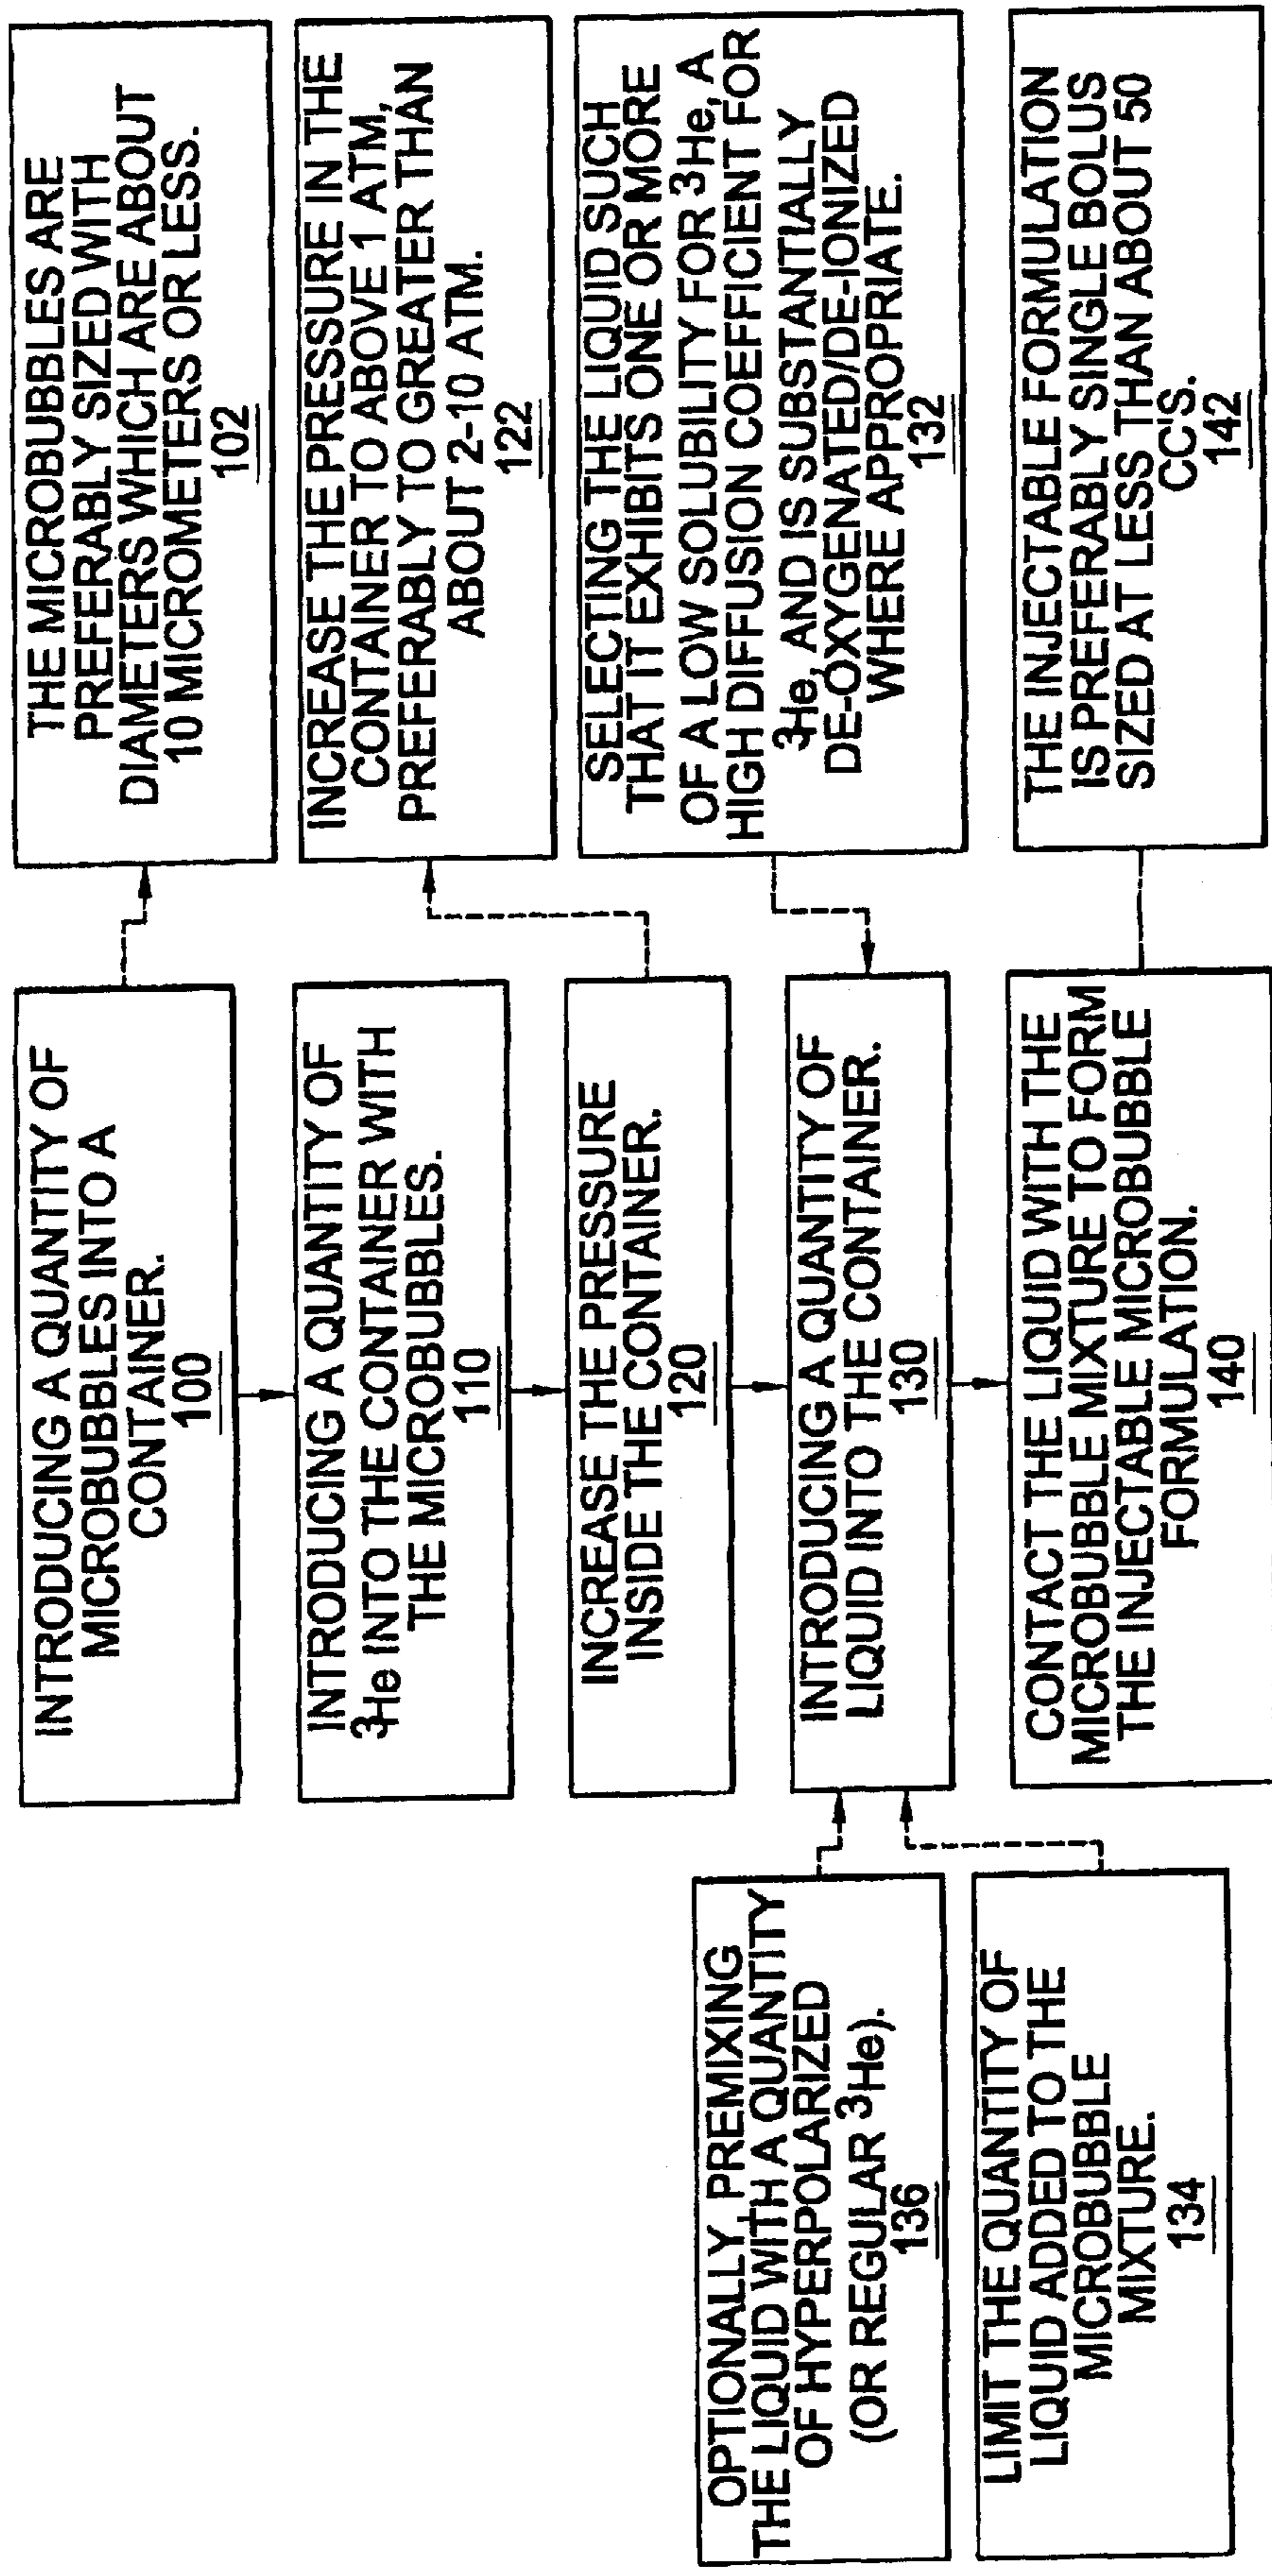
INTRODUCING A QUANTITY OF MICROBUBBLES INTO A CONTAINER.
100

THE MICROBUBBLES ARE PREFERABLY SIZED WITH DIAMETERS WHICH ARE ABOUT 10 MICROMETERS OR LESS.
102

INTRODUCING A QUANTITY OF $^3$He INTO THE CONTAINER WITH THE MICROBUBBLES.
110

INCREASE THE PRESSURE INSIDE THE CONTAINER.
120

INCREASE THE PRESSURE IN THE CONTAINER TO ABOVE 1 ATM, PREFERABLY TO GREATER THAN ABOUT 2-10 ATM.
122

INTRODUCING A QUANTITY OF LIQUID INTO THE CONTAINER.
130

SELECTING THE LIQUID SUCH THAT IT EXHIBITS ONE OR MORE OF A LOW SOLUBILITY FOR $^3$He, A HIGH DIFFUSION COEFFICIENT FOR $^3$He, AND IS SUBSTANTIALLY DE-OXYGENATED/DE-IONIZED WHERE APPROPRIATE.
132

CONTACT THE LIQUID WITH THE MICROBUBBLE MIXTURE TO FORM THE INJECTABLE MICROBUBBLE FORMULATION.
140

THE INJECTABLE FORMULATION IS PREFERABLY SINGLE BOLUS SIZED AT LESS THAN ABOUT 50 CC'S.
142

OPTIONALLY, PREMIXING THE LIQUID WITH A QUANTITY OF HYPERPOLARIZED (OR REGULAR $^3$He).
136

LIMIT THE QUANTITY OF LIQUID ADDED TO THE MICROBUBBLE MIXTURE.
134